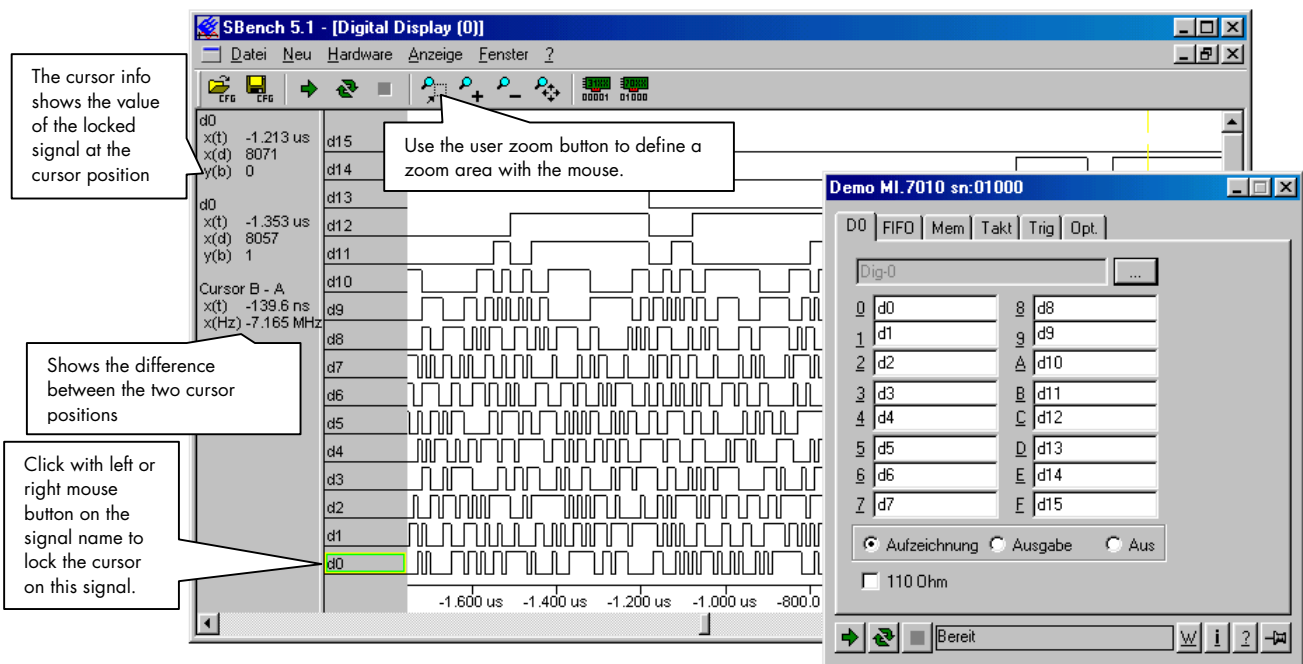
SBench 5.1 - [Digital Display (0)]

Datei Neu Hardware Anzeige Fenster ?

CFG CFG

00001 01000

The cursor info shows the value of the locked signal at the cursor position

d0
x(t) -1.213 us
x(d) 8071
y(b) 0

d0
x(t) -1.353 us
x(d) 8057
y(b) 1

Cursor B - A
x(t) -139.6 ns
x(Hz) -7.165 MHz

Use the user zoom button to define a zoom area with the mouse.

Shows the difference between the two cursor positions

Click with left or right mouse button on the signal name to lock the cursor on this signal.

d15
d14
d13
d12
d11
d10
d9
d8
d7
d6
d5
d4
d3
d2
d1
d0

-1.600 us -1.400 us -1.200 us -1.000 us -800.0

Demo MI.7010 sn:01000

D0 FIFO Mem Takt Trig Opt.

Dig-0 ...

| | | | |
|---|---|---|---|
| 0 | d0 | 8 | d8 |
| 1 | d1 | 9 | d9 |
| 2 | d2 | A | d10 |
| 3 | d3 | B | d11 |
| 4 | d4 | C | d12 |
| 5 | d5 | D | d13 |
| 6 | d6 | E | d14 |
| 7 | d7 | F | d15 |

Aufzeichnung Ausgabe Aus

110 Ohm

Bereit W i ?